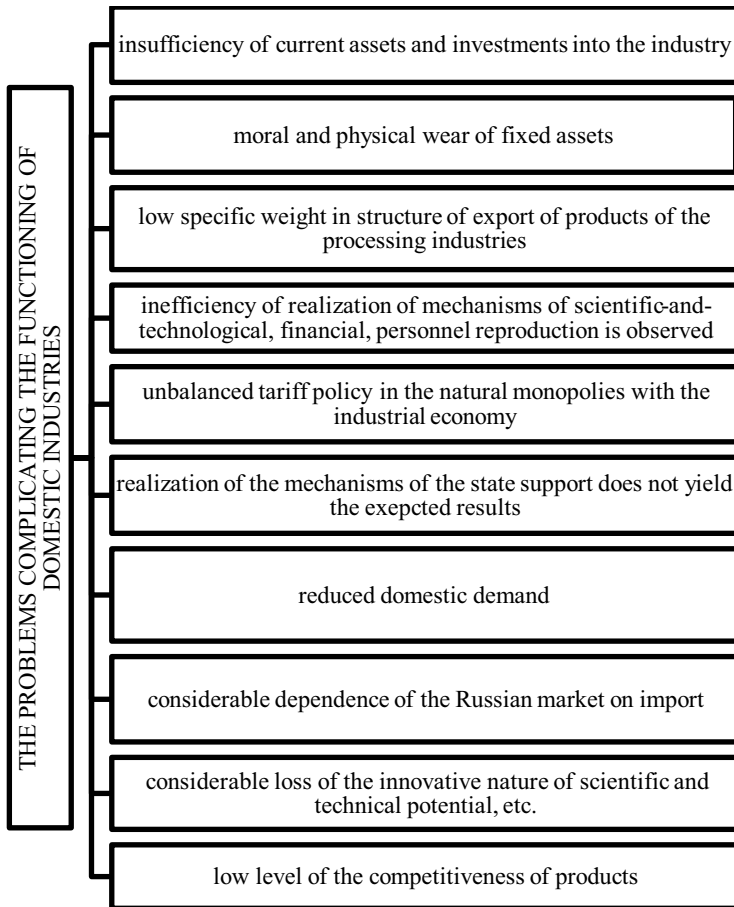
THE PROBLEMS COMPLICATING THE FUNCTIONING OF DOMESTIC INDUSTRIES

insufficiency of current assets and investments into the industry

moral and physical wear of fixed assets

low specific weight in structure of export of products of the processing industries

inefficiency of realization of mechanisms of scientific-and-technological, financial, personnel reproduction is observed

unbalanced tariff policy in the natural monopolies with the industrial economy

realization of the mechanisms of the state support does not yield the exepcted results

reduced domestic demand

considerable dependence of the Russian market on import

considerable loss of the innovative nature of scientific and technical potential, etc.

low level of the competitiveness of products